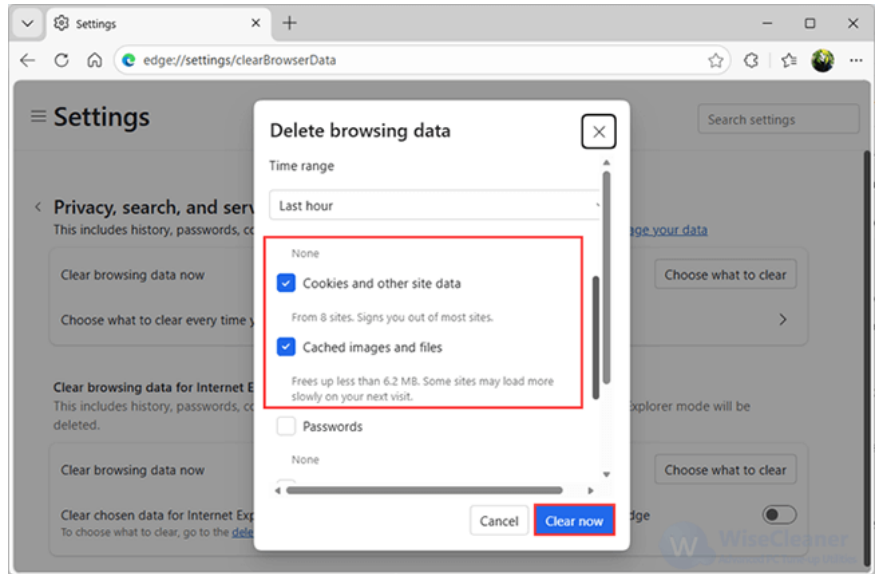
Settings

edge://settings/clearBrowserData

Settings

Search settings

Privacy, search, and serv

This includes history, passwords, co

ge your data

Clear browsing data now

Choose what to clear

Choose what to clear every time y

Clear browsing data for Internet E

This includes history, passwords, co

xplorer mode will be deleted.

Clear browsing data now

Choose what to clear

Clear chosen data for Internet Exp

dge

To choose what to clear, go to the dele

Delete browsing data

Time range

Last hour

None

Cookies and other site data

From 8 sites. Signs you out of most sites.

Cached images and files

Frees up less than 6.2 MB. Some sites may load more slowly on your next visit.

Passwords

None

Cancel

Clear now

WiseCleaner